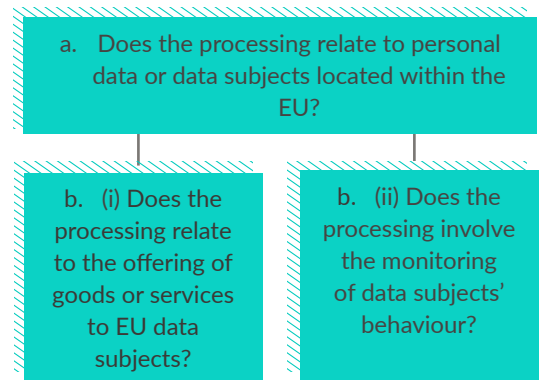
a. Does the processing relate to personal data or data subjects located within the EU?

b. (i) Does the processing relate to the offering of goods or services to EU data subjects?

b. (ii) Does the processing involve the monitoring of data subjects' behaviour?